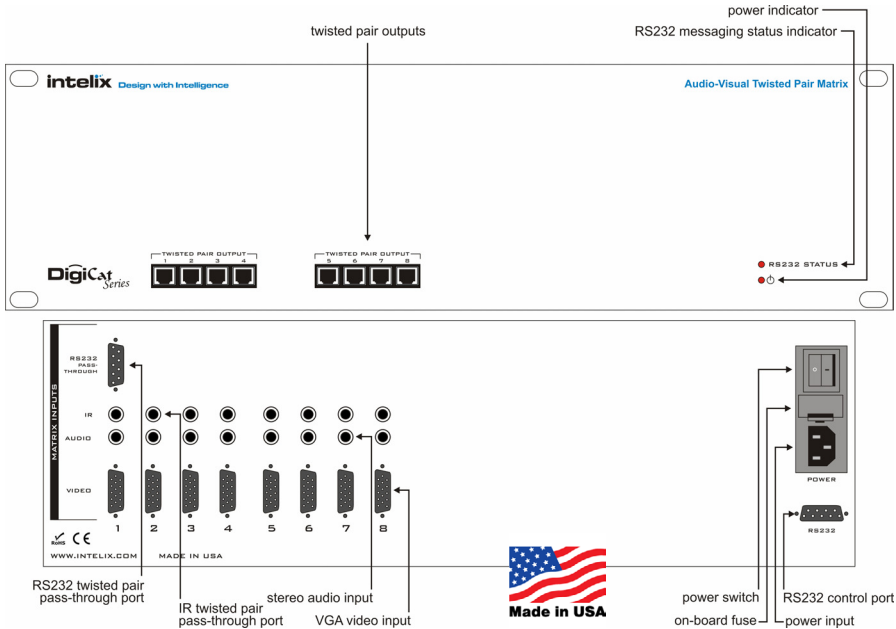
power indicator

RS232 messaging status indicator

twisted pair outputs

intelix Design with Intelligence

Audio-Visual Twisted Pair Matrix

DigiCat Series

TWISTED PAIR OUTPUT
1 2 3 4

TWISTED PAIR OUTPUT
5 6 7 8

RS232 STATUS

MATRIX INPUTS

RS232 PASS-THROUGH

IR

AUDIO

VIDEO

1 2 3 4 5 6 7 8

RoHS CE

WWW.INTELIX.COM MADE IN USA

POWER

RS232

RS232 twisted pair pass-through port

IR twisted pair pass-through port

stereo audio input

VGA video input

Made in USA

power switch

on-board fuse

RS232 control port

power input